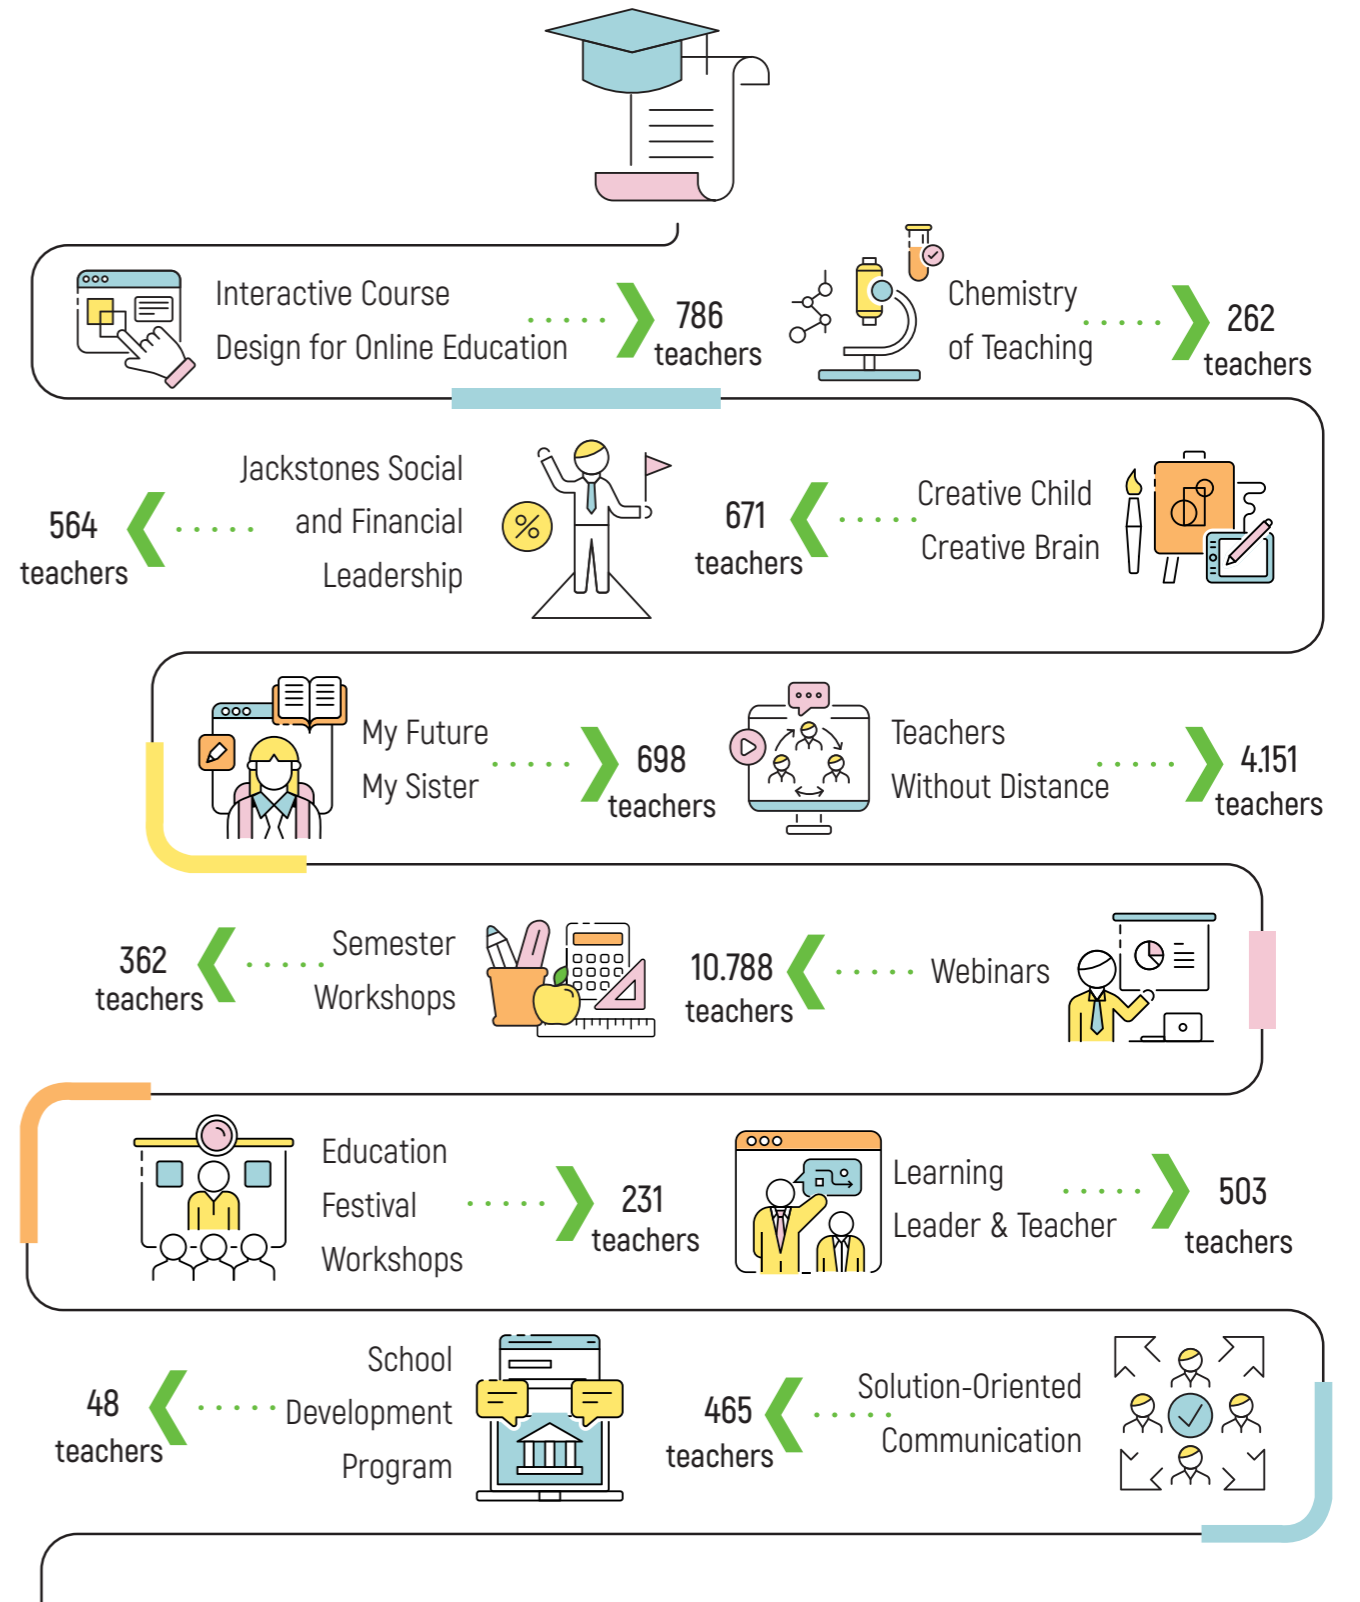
Interactive Course Design for Online Education

786 teachers

Chemistry of Teaching

262 teachers

564 teachers

Jackstones Social and Financial Leadership

671 teachers

Creative Child Creative Brain

My Future My Sister

698 teachers

Teachers Without Distance

4.151 teachers

362 teachers

Semester Workshops

10.788 teachers

Webinars

Education Festival Workshops

231 teachers

Learning Leader & Teacher

503 teachers

48 teachers

School Development Program

465 teachers

Solution-Oriented Communication